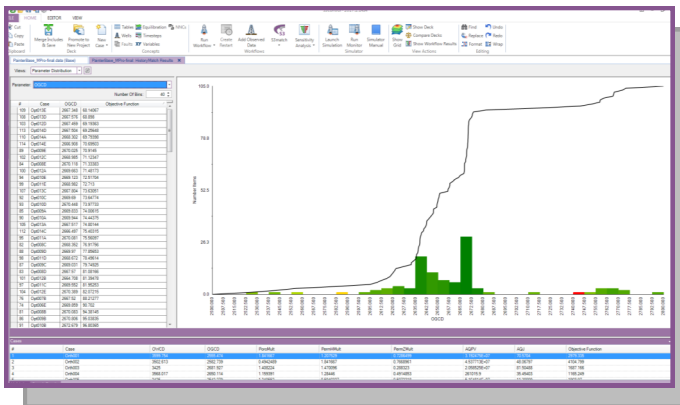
FILE HOME EDITOR VIEW

Cut
Copy
Paste
Clipboard

Merge/Includes & Save
Promote to New Project
New Case
Deck

Tables
Wells
Faults
Equilibration
Timesteps
Variables
RMCs
Concepts

Run Workflow
Create Forkrun
Add Observed Data
Workflows

IDtrajectory
Sensitivity Analysis
Launch Simulation
Run Monitor
Simulator Manual
Simulator

Show Grid
Show Deck
Compare Decks
Show Workflow Results
View Actions

Find
Replace
Format
Grids
Redo
Wrap
Editing

Views: Parameter Distribution

Parameter: OGCD
Number Of Bins: 40

| # | Case | OGCD | Objective Function |
|---|---|---|---|
| 109 | Opt0105 | 2667.349 | 69.14097 |
| 108 | Opt0102 | 2667.576 | 69.899 |
| 110 | Opt0155 | 2667.499 | 69.19583 |
| 113 | Opt0140 | 2667.504 | 69.25849 |
| 110 | Opt0144 | 2668.302 | 69.75396 |
| 114 | Opt0143 | 2668.906 | 70.60603 |
| 84 | Opt0096 | 2670.025 | 70.9149 |
| 102 | Opt012C | 2668.995 | 71.12347 |
| 83 | Opt0085 | 2670.119 | 71.33383 |
| 94 | Opt0124 | 2669.053 | 71.48173 |
| 84 | Opt0106 | 2669.123 | 72.51704 |
| 85 | Opt011E | 2668.582 | 72.713 |
| 107 | Opt013C | 2667.004 | 73.63051 |
| 95 | Opt015C | 2668.66 | 73.64774 |
| 96 | Opt015D | 2670.445 | 73.87733 |
| 88 | Opt0084 | 2668.633 | 74.00615 |
| 86 | Opt0124 | 2668.644 | 74.44376 |
| 105 | Opt013A | 2667.571 | 74.80144 |
| 112 | Opt014C | 2666.487 | 75.40315 |
| 92 | Opt0114 | 2670.061 | 75.56097 |
| 82 | Opt010C | 2668.262 | 76.81766 |
| 80 | Opt0080 | 2669.91 | 77.65683 |
| 93 | Opt011C | 2669.072 | 78.48614 |
| 87 | Opt0104 | 2670.003 | 79.74926 |
| 82 | Opt0082 | 2667.97 | 81.00166 |
| 101 | Opt0126 | 2666.708 | 81.39476 |
| 97 | Opt011C | 2668.552 | 81.95263 |
| 104 | Opt0135 | 2670.395 | 82.67278 |
| 76 | Opt0076 | 2667.52 | 85.21377 |
| 79 | Opt0082 | 2669.059 | 86.742 |
| 81 | Opt0088 | 2670.063 | 94.58145 |
| 68 | Opt0068 | 2670.904 | 96.53635 |
| 61 | Opt0108 | 2672.979 | 96.80385 |

100.0
78.8
52.5
26.3
0.0
Number Items
OGCD

Cases

| # | Case | OHCD | OGCD | PermMult | PermMult | Perm2Mult | AGPV | AQU | Objective Function |
|---|---|---|---|---|---|---|---|---|---|
| 1 | Opt0001 | 3599.784 | 2696.878 | 1.661967 | 1.007809 | 0.106686 | 3.155076E+07 | 101.534 | 2016.308 |
| 2 | Opt0002 | 3602.813 | 2682.739 | 0.4942469 | 1.641901 | 0.7668961 | 4.027713E+07 | 40.06797 | 4104.799 |
| 3 | Opt0003 | 3425 | 2687.507 | 1.406224 | 1.475996 | 0.289023 | 2.059525E+07 | 81.50489 | 1687.166 |
| 4 | Opt0004 | 3568.017 | 2680.114 | 1.199991 | 1.28448 | 0.4914893 | 2670378.9 | 35.49423 | 1166.249 |